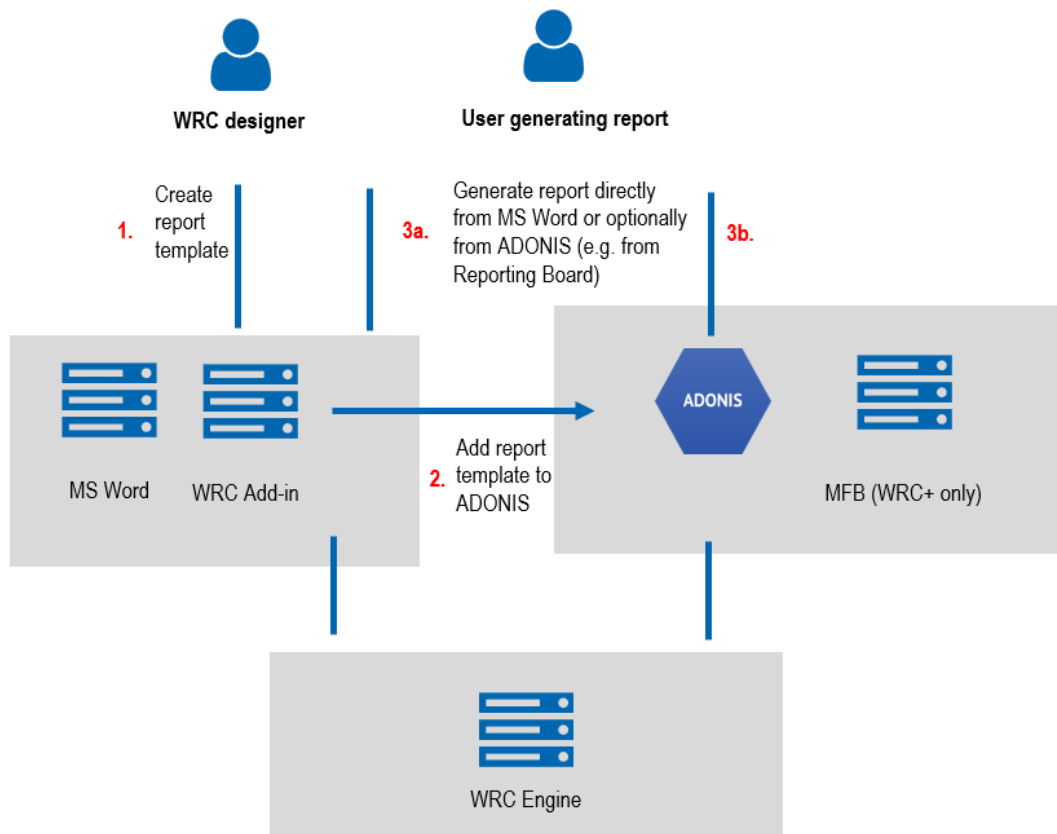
WRC designer

User generating report

1. Create report template

3a. Generate report directly from MS Word or optionally from ADONIS (e.g. from Reporting Board)

3b.

MS Word

WRC Add-in

2. Add report template to ADONIS

ADONIS

MFB (WRC+ only)

WRC Engine